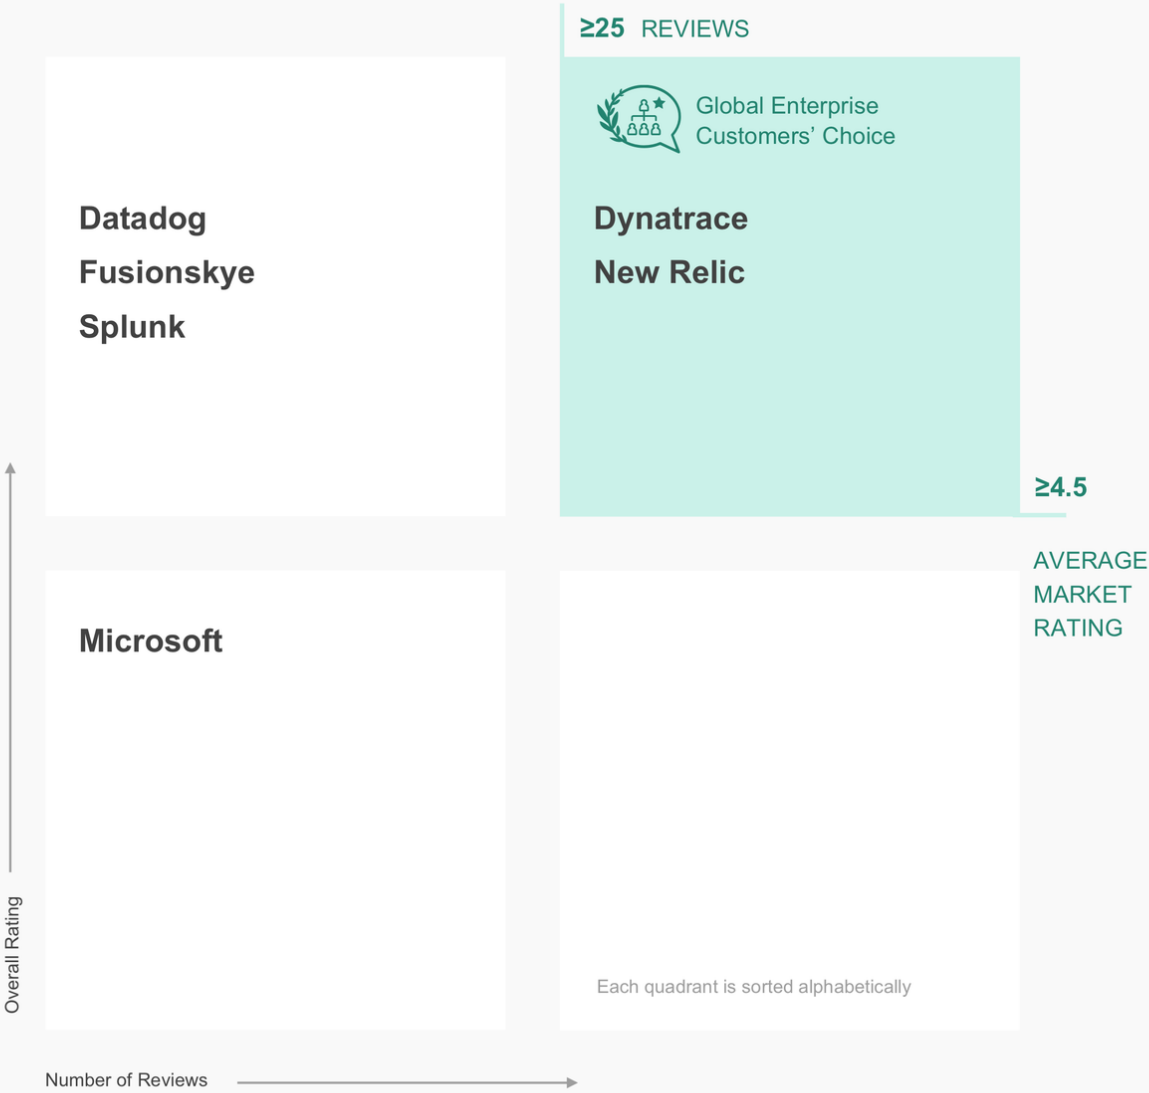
≥25 REVIEWS

Global Enterprise Customers' Choice

Datadog
Fusionskye
Splunk

Dynatrace
New Relic

≥4.5

AVERAGE MARKET RATING

Microsoft

Each quadrant is sorted alphabetically

Overall Rating

Number of Reviews